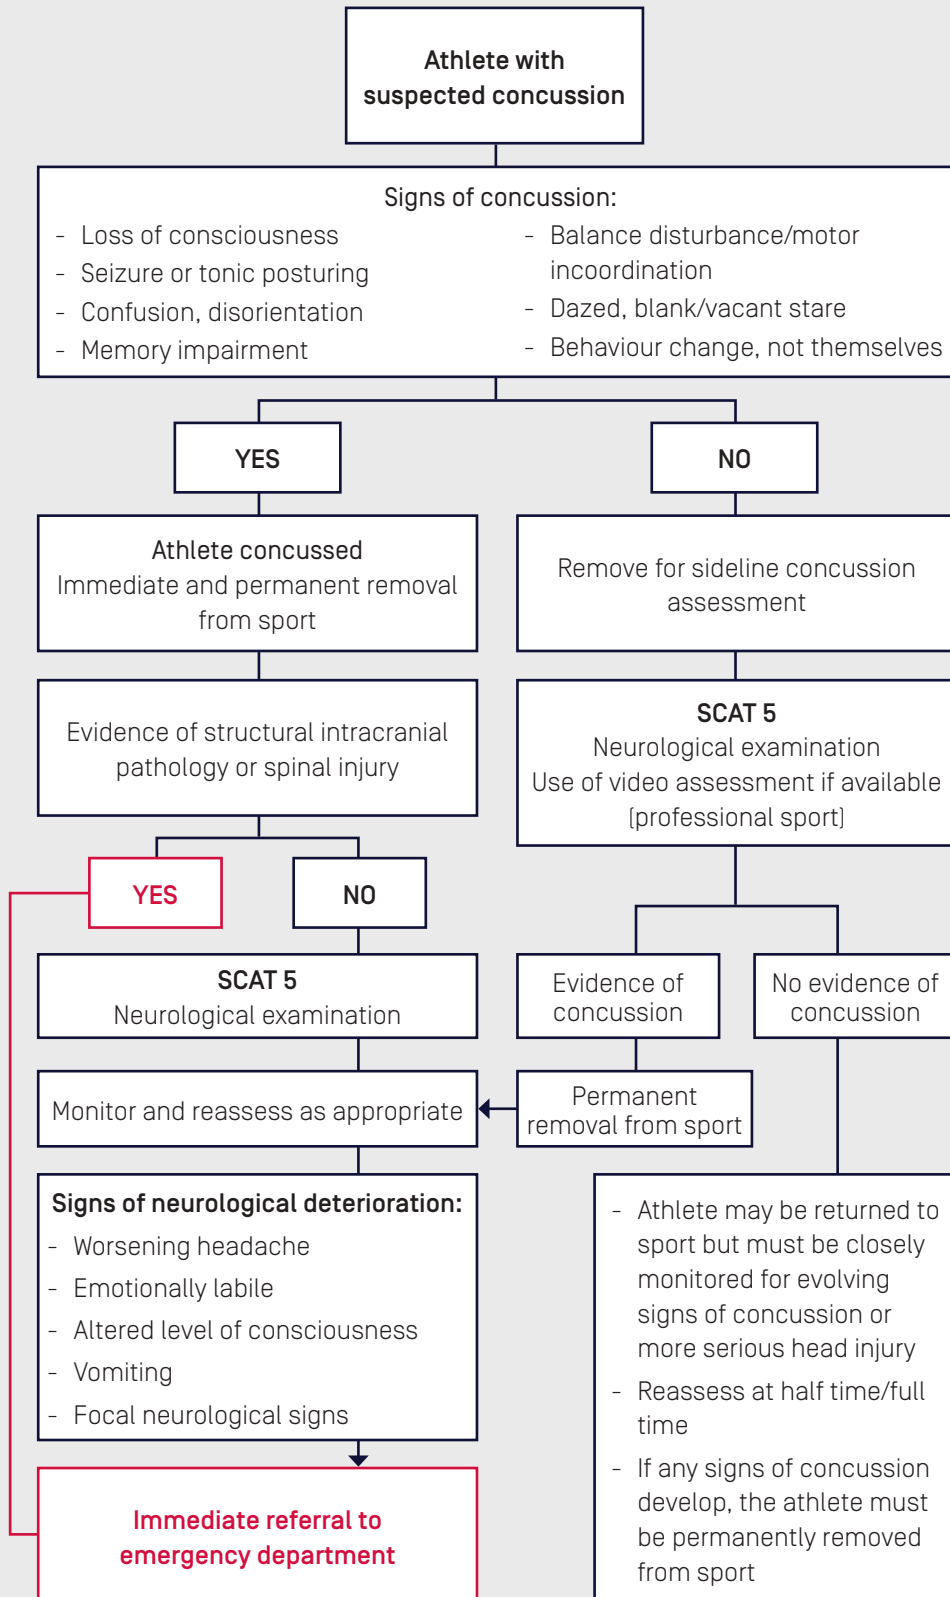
Athlete with suspected concussion

Signs of concussion:

- Loss of consciousness
- Seizure or tonic posturing
- Confusion, disorientation
- Memory impairment

- Balance disturbance/motor incoordination
- Dazed, blank/vacant stare
- Behaviour change, not themselves

YES

NO

Athlete concussed
Immediate and permanent removal from sport

Remove for sideline concussion assessment

Evidence of structural intracranial pathology or spinal injury

SCAT 5
Neurological examination
Use of video assessment if available (professional sport)

YES

NO

SCAT 5
Neurological examination

Evidence of concussion

No evidence of concussion

Monitor and reassess as appropriate

Permanent removal from sport

Signs of neurological deterioration:

- Worsening headache
- Emotionally labile
- Altered level of consciousness
- Vomiting
- Focal neurological signs

- Athlete may be returned to sport but must be closely monitored for evolving signs of concussion or more serious head injury
- Reassess at half time/full time
- If any signs of concussion develop, the athlete must be permanently removed from sport

Immediate referral to emergency department